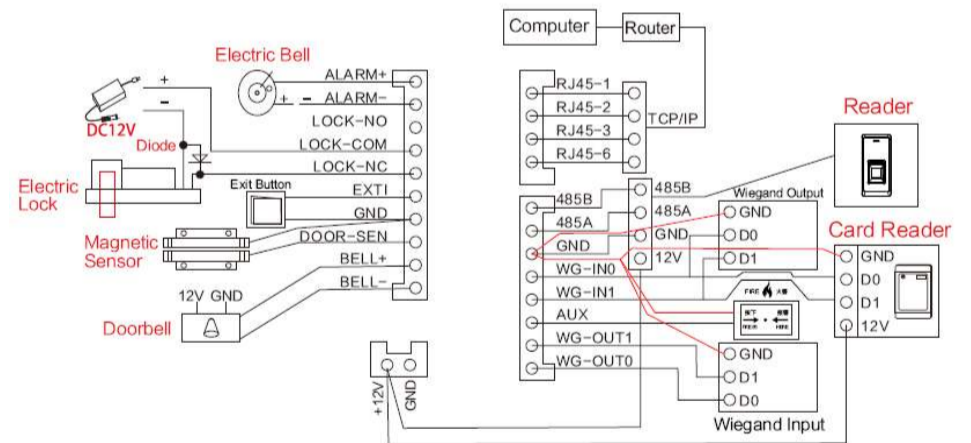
Computer
Router
Electric Bell
ALARM+
ALARM-
+
-
+
-
DC12V
LOCK-NO
Diode
LOCK-COM
LOCK-NC
Electric Lock
Exit Button
EXTI
GND
Magnetic Sensor
DOOR-SEN
BELL+
BELL-
12V GND
Doorbell
RJ45-1
RJ45-2
RJ45-3
RJ45-6
TCP/IP
Reader
485B
485A
GND
12V
485B
485A
GND
WG-IN0
WG-IN1
AUX
WG-OUT1
WG-OUT0
Wiegand Output
GND
D0
D1
Card Reader
GND
D0
D1
12V
GND
D1
D0
Wiegand Input
+12V
GND